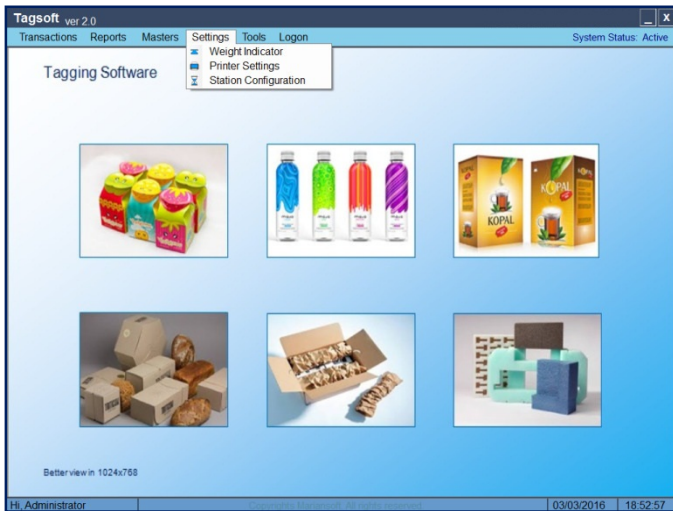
Tagsoft ver 2.0

Transactions Reports Masters Settings Tools Logon

System Status: Active

Weight Indicator
Printer Settings
Station Configuration

Tagging Software

KOPAL

KOPAL

Better view in 1024x768

Hi, Administrator

Copyright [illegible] All rights reserved

03/03/2016

18:52:57